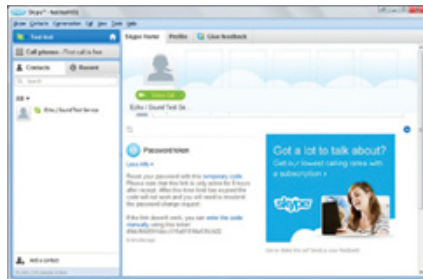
Skype™ - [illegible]

Skype Contacts Conversation Call View Tools Help

Test bot

Call phones - First call is free

Contacts

Recent

Search

Echo / Sound Test Service

Skype Home

Profile

Live feedback

Video Call

Echo / Sound Test Se...

Password token

Learn more

Reset your password with this temporary code. Please note that this link is only active for 6 hours after receipt. After this time limit has expired the code will not work and you will need to resubmit the password change request.

If the link doesn't work, you can enter the code manually using the token:

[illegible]

Got a lot to talk about?

Get our lowest calling rates with a subscription

skype

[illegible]

Add a contact

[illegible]